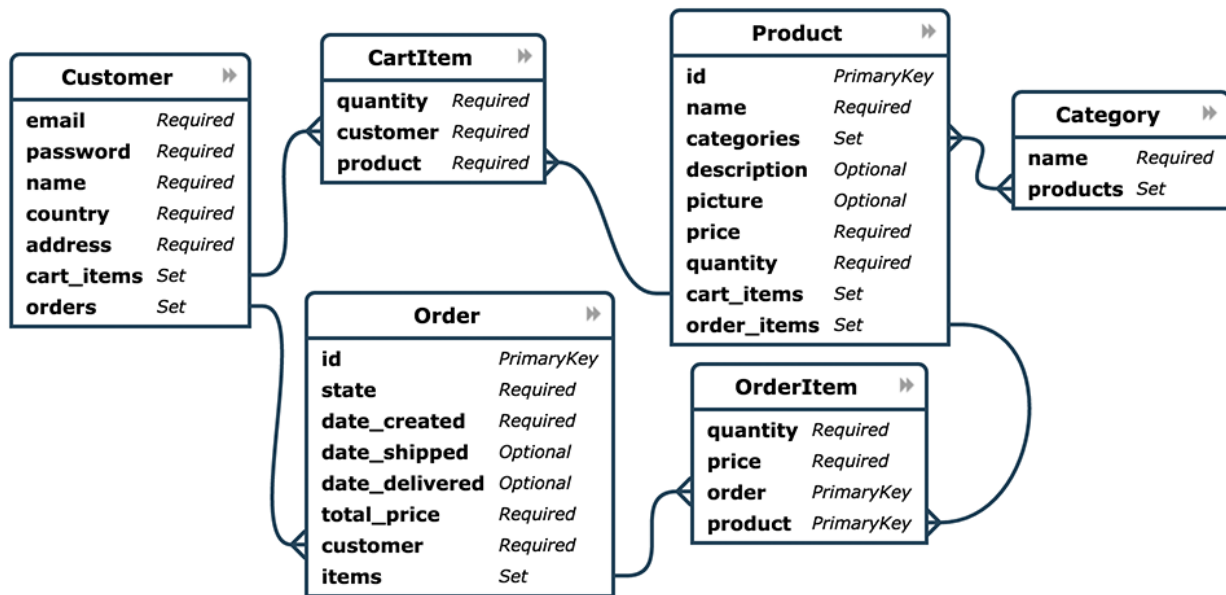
| Customer | |
|---|---|
| email | Required |
| password | Required |
| name | Required |
| country | Required |
| address | Required |
| cart_items | Set |
| orders | Set |

| CartItem | |
|---|---|
| quantity | Required |
| customer | Required |
| product | Required |

| Product | |
|---|---|
| id | PrimaryKey |
| name | Required |
| categories | Set |
| description | Optional |
| picture | Optional |
| price | Required |
| quantity | Required |
| cart_items | Set |
| order_items | Set |

| Category | |
|---|---|
| name | Required |
| products | Set |

| Order | |
|---|---|
| id | PrimaryKey |
| state | Required |
| date_created | Required |
| date_shipped | Optional |
| date_delivered | Optional |
| total_price | Required |
| customer | Required |
| items | Set |

| OrderItem | |
|---|---|
| quantity | Required |
| price | Required |
| order | PrimaryKey |
| product | PrimaryKey |